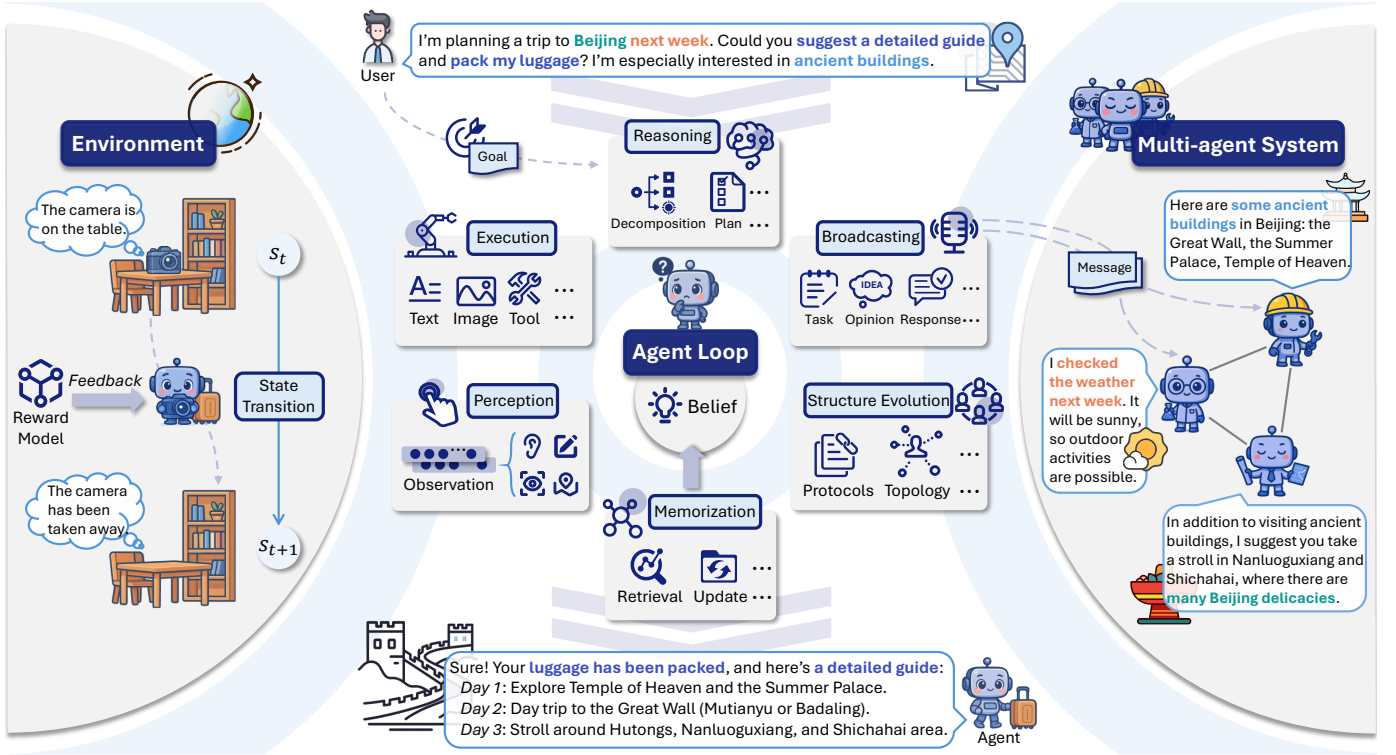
User

I'm planning a trip to Beijing next week. Could you suggest a detailed guide and pack my luggage? I'm especially interested in ancient buildings.

Environment

The camera is on the table.

$s_t$

Reward Model

Feedback

State Transition

The camera has been taken away.

$s_{t+1}$

Goal

Reasoning

Decomposition

Plan …

Execution

Text

Image

Tool

Agent Loop

Belief

Perception

Observation

Memorization

Retrieval

Update

Broadcasting

Task

IDEA

Opinion

Response

Structure Evolution

Protocols

Topology

Multi-agent System

Message

Here are some ancient buildings in Beijing: the Great Wall, the Summer Palace, Temple of Heaven.

I checked the weather next week. It will be sunny, so outdoor activities are possible.

In addition to visiting ancient buildings, I suggest you take a stroll in Nanluoguxiang and Shichahai, where there are many Beijing delicacies.

Sure! Your luggage has been packed, and here's a detailed guide:
Day 1: Explore Temple of Heaven and the Summer Palace.
Day 2: Day trip to the Great Wall (Mutianyu or Badaling).
Day 3: Stroll around Hutongs, Nanluoguxiang, and Shichahai area.

Agent